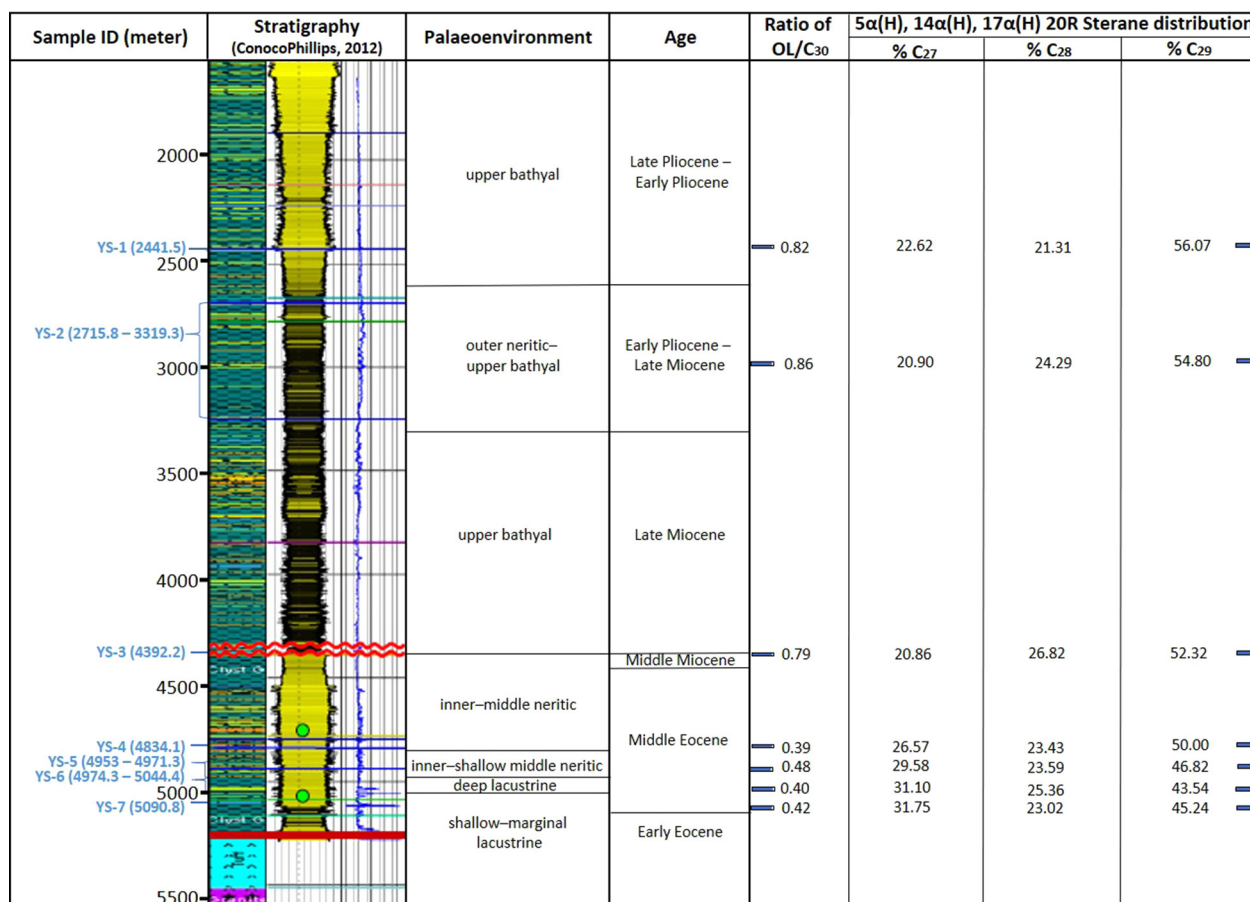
| Sample ID (meter) | Stratigraphy (ConocoPhillips, 2012) | Palaeoenvironment | Age | Ratio of OL/$C_{30}$ | 5α(H), 14α(H), 17α(H) 20R Sterane distributio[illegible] % $C_{27}$ | % $C_{28}$ | % $C_{29}$ |
|---|---|---|---|---|---|---|---|
| | 2000 | upper bathyal | Late Pliocene – Early Pliocene | | | | |
| YS-1 (2441.5) | 2500 | | | 0.82 | 22.62 | 21.31 | 56.07 |
| YS-2 (2715.8 – 3319.3) | 3000 | outer neritic– upper bathyal | Early Pliocene – Late Miocene | 0.86 | 20.90 | 24.29 | 54.80 |
| | 3500, 4000 | upper bathyal | Late Miocene | | | | |
| YS-3 (4392.2) | | | Middle Miocene | 0.79 | 20.86 | 26.82 | 52.32 |
| | 4500 | inner–middle neritic | Middle Eocene | | | | |
| YS-4 (4834.1) | | | | 0.39 | 26.57 | 23.43 | 50.00 |
| YS-5 (4953 – 4971.3) | | inner–shallow middle neritic | | 0.48 | 29.58 | 23.59 | 46.82 |
| YS-6 (4974.3 – 5044.4) | 5000 | deep lacustrine | | 0.40 | 31.10 | 25.36 | 43.54 |
| YS-7 (5090.8) | | shallow–marginal lacustrine | Early Eocene | 0.42 | 31.75 | 23.02 | 45.24 |
| | 5500 | | | | | | |

Clyst G
Clyst G